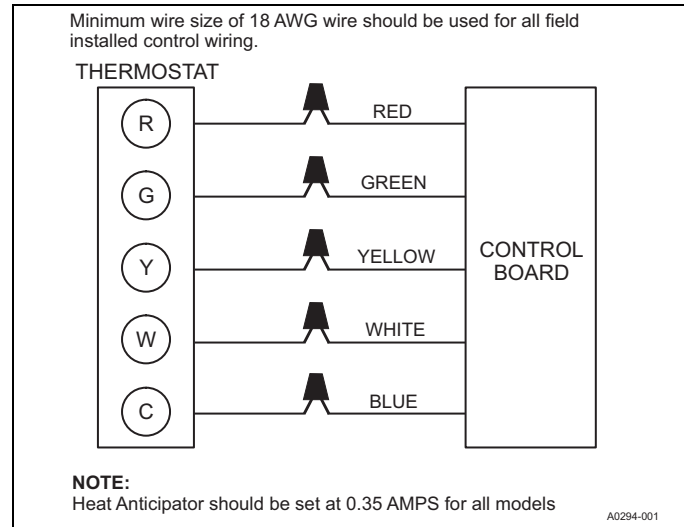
Minimum wire size of 18 AWG wire should be used for all field installed control wiring.

THERMOSTAT

R
G
Y
W
C

RED
GREEN
YELLOW
WHITE
BLUE

CONTROL BOARD

NOTE:
Heat Anticipator should be set at 0.35 AMPS for all models

A0294-001